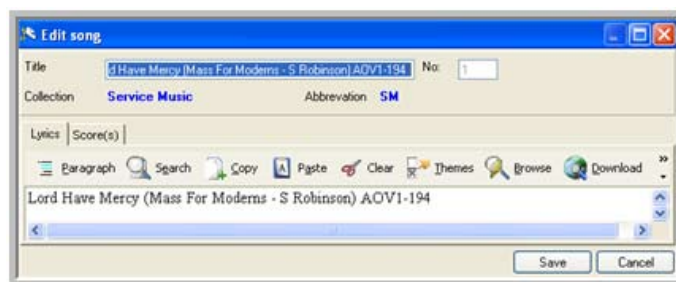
Edit song

Title d Have Mercy (Mass For Moderns - S Robinson) AOV1-194 No: 1

Collection Service Music Abbrevation SM

Lyrics Score(s)

Paragraph Search Copy Paste Clear Themes Browse Download

Lord Have Mercy (Mass For Moderns - S Robinson) AOV1-194

Save Cancel